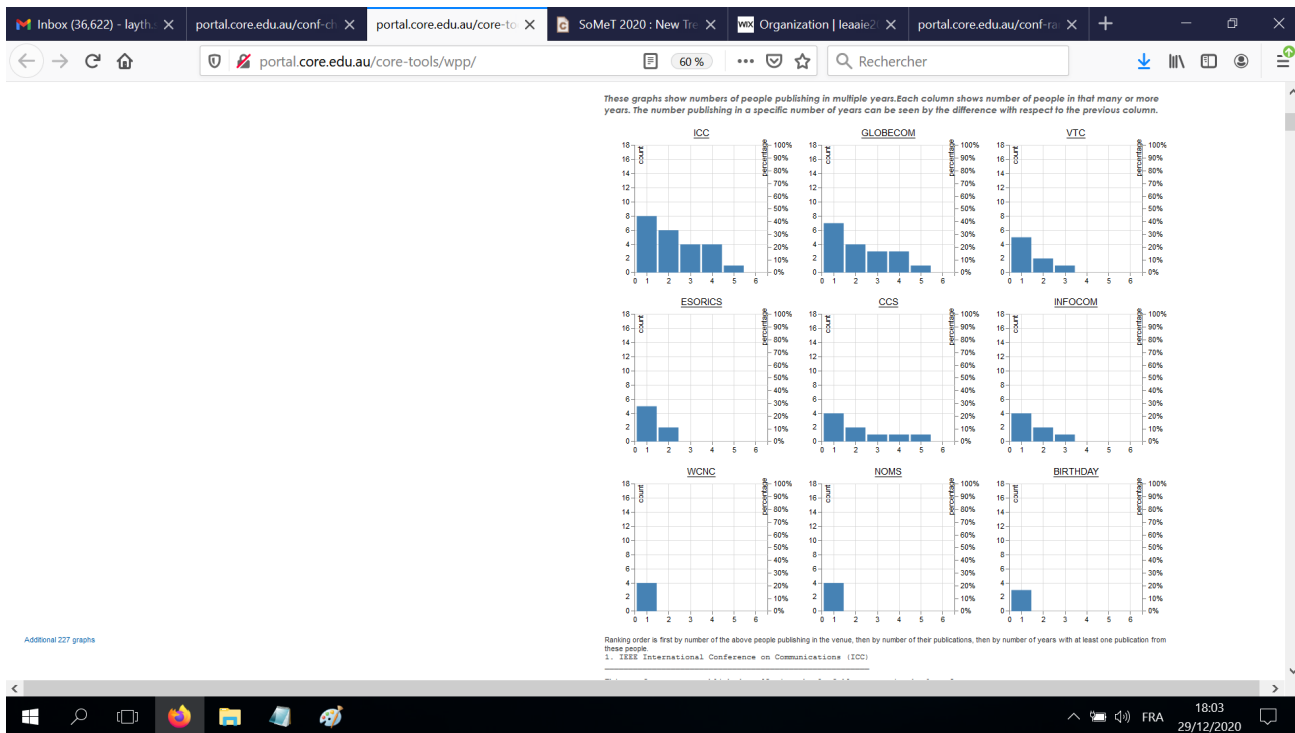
Inbox (36,622) - layth
portal.core.edu.au/conf-ch
portal.core.edu.au/core-to
SoMeT 2020 : New Tre
Organization | leaaie2
portal.core.edu.au/conf-ra

portal.core.edu.au/core-tools/wpp/
60 %
Rechercher

These graphs show numbers of people publishing in multiple years.Each column shows number of people in that many or more years. The number publishing in a specific number of years can be seen by the difference with respect to the previous column.

ICC
GLOBECOM
VTC
ESORICS
CCS
INFOCOM
WCNC
NOMS
BIRTHDAY

count
percentage
18 16 14 12 10 8 6 4 2 0
100% 90% 80% 70% 60% 50% 40% 30% 20% 10% 0%
0 1 2 3 4 5 6

Additional 227 graphs

Ranking order is first by number of the above people publishing in the venue, then by number of their publications, then by number of years with at least one publication from these people.
1. IEEE International Conference on Communications (ICC)

FRA
18:03
29/12/2020